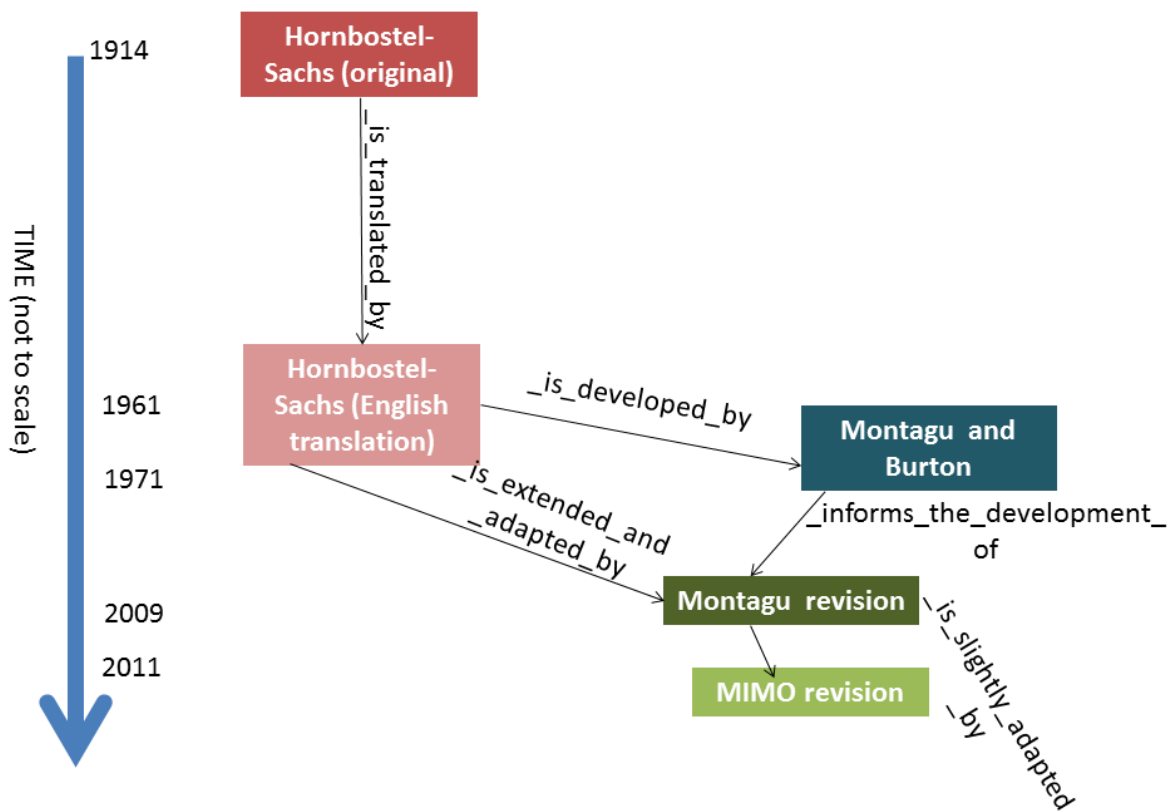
TIME (not to scale)

1914

1961

1971

2009

2011

Hornbostel-Sachs (original)

_is_translated_by

Hornbostel-Sachs (English translation)

_is_developed_by

Montagu and Burton

_is_extended_and_adapted_by

_informs_the_development_of

Montagu revision

_is_slightly_adapted_by

MIMO revision